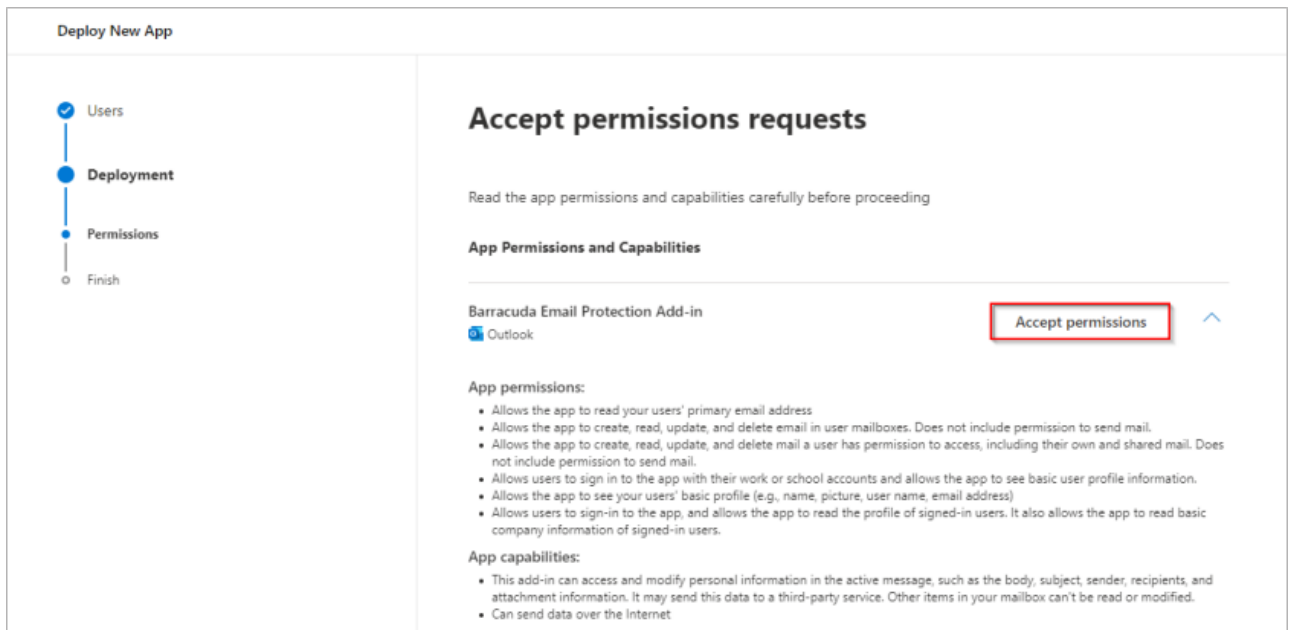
Deploy New App

Users

Deployment

Permissions

Finish

Accept permissions requests

Read the app permissions and capabilities carefully before proceeding

App Permissions and Capabilities

Barracuda Email Protection Add-in

Outlook

Accept permissions

App permissions:

- Allows the app to read your users' primary email address
- Allows the app to create, read, update, and delete email in user mailboxes. Does not include permission to send mail.
- Allows the app to create, read, update, and delete mail a user has permission to access, including their own and shared mail. Does not include permission to send mail.
- Allows users to sign in to the app with their work or school accounts and allows the app to see basic user profile information.
- Allows the app to see your users' basic profile (e.g., name, picture, user name, email address)
- Allows users to sign-in to the app, and allows the app to read the profile of signed-in users. It also allows the app to read basic company information of signed-in users.

App capabilities:

- This add-in can access and modify personal information in the active message, such as the body, subject, sender, recipients, and attachment information. It may send this data to a third-party service. Other items in your mailbox can't be read or modified.
- Can send data over the Internet